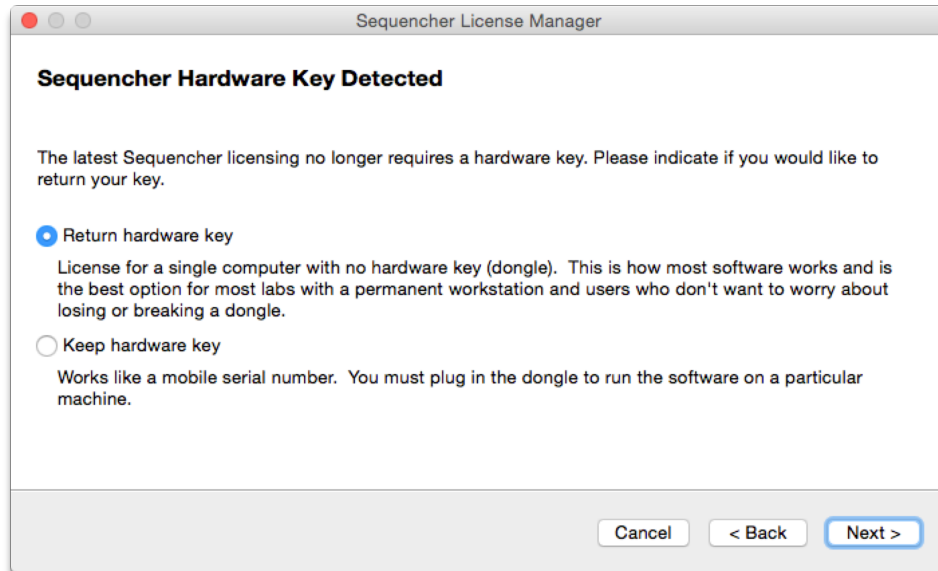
Sequencher License Manager

Sequencher Hardware Key Detected

The latest Sequencher licensing no longer requires a hardware key. Please indicate if you would like to return your key.

Return hardware key

License for a single computer with no hardware key (dongle). This is how most software works and is the best option for most labs with a permanent workstation and users who don't want to worry about losing or breaking a dongle.

Keep hardware key

Works like a mobile serial number. You must plug in the dongle to run the software on a particular machine.

Cancel

< Back

Next >